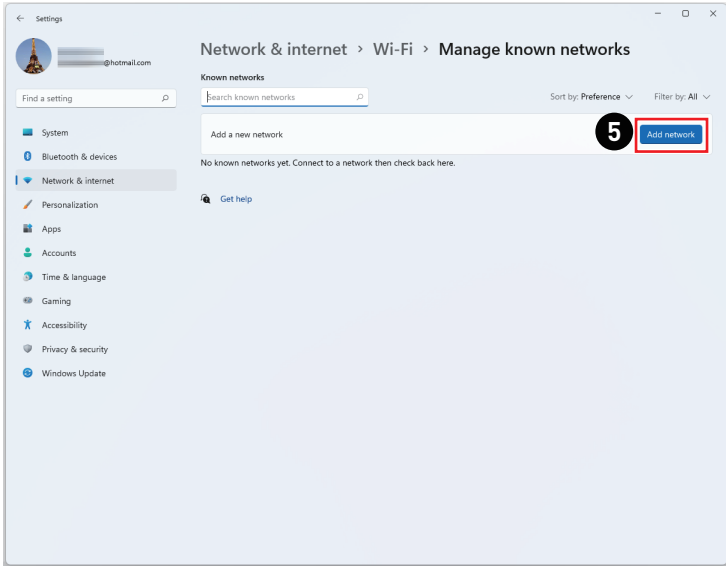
Settings

@hotmail.com

Find a setting

System
Bluetooth & devices
Network & internet
Personalization
Apps
Accounts
Time & language
Gaming
Accessibility
Privacy & security
Windows Update

Network & internet › Wi-Fi › Manage known networks

Known networks

Search known networks

Sort by: Preference

Filter by: All

Add a new network

5

Add network

No known networks yet. Connect to a network then check back here.

Get help